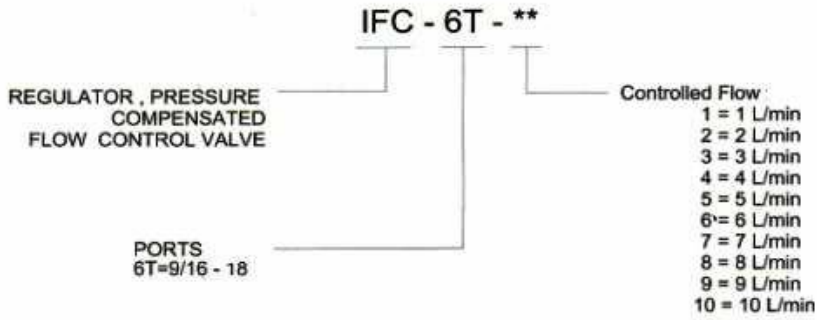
IFC - 6T - **

REGULATOR , PRESSURE COMPENSATED FLOW CONTROL VALVE

PORTS
6T=9/16 - 18

Controlled Flow
1 = 1 L/min
2 = 2 L/min
3 = 3 L/min
4 = 4 L/min
5 = 5 L/min
6 = 6 L/min
7 = 7 L/min
8 = 8 L/min
9 = 9 L/min
10 = 10 L/min